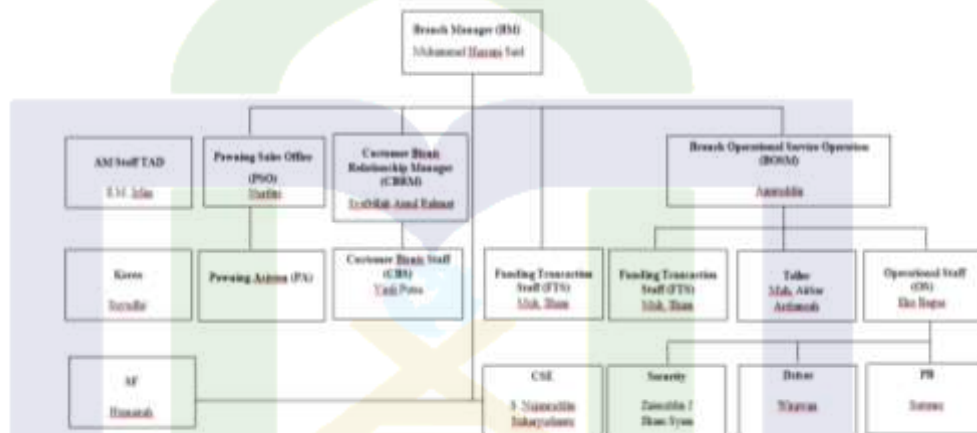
Branch Manager (BM)
Muhammad Hamzah Said

AM Staff TAD
E.M. Irfan

Pawning Sales Office (PSO)
Nurfitri

Customer Bisnis Relationship Manager (CBRM)
Syafullah Amal Rahmat

Branch Operational Service Operation (BOSM)
Amiruddin

Kurir
Syarifin

Pawning Actions (PA)

Customer Bisnis Staff (CBS)
Yudi Putra

Funding Transaction Staff (FTS)
Moh. Ilham

Funding Transaction Staff (FTS)
Moh. Ilham

Teller
Moh. Akbar Ardiansyah

Operational Staff (OS)
Eko Bagus

AF
Hamzah

CSE
S. Nuruddin Suharyadiono

Security
Zainuddin J
Ilham Syam

Driver
Wiyatno

PB
Suratno